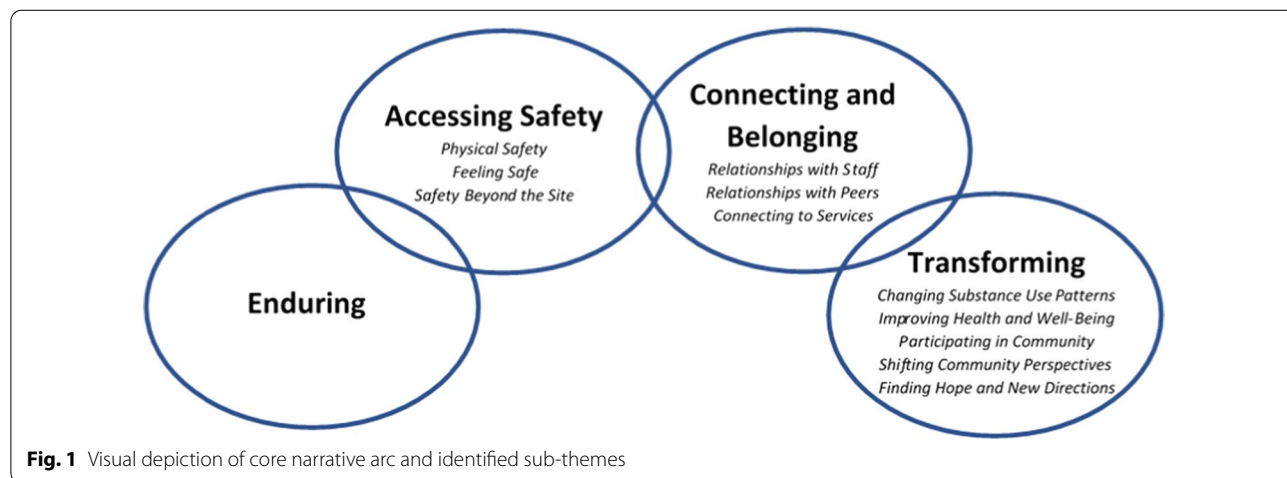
Accessing Safety
Physical Safety
Feeling Safe
Safety Beyond the Site

Connecting and Belonging
Relationships with Staff
Relationships with Peers
Connecting to Services

Enduring

Transforming
Changing Substance Use Patterns
Improving Health and Well-Being
Participating in Community
Shifting Community Perspectives
Finding Hope and New Directions

**Fig. 1** Visual depiction of core narrative arc and identified sub-themes